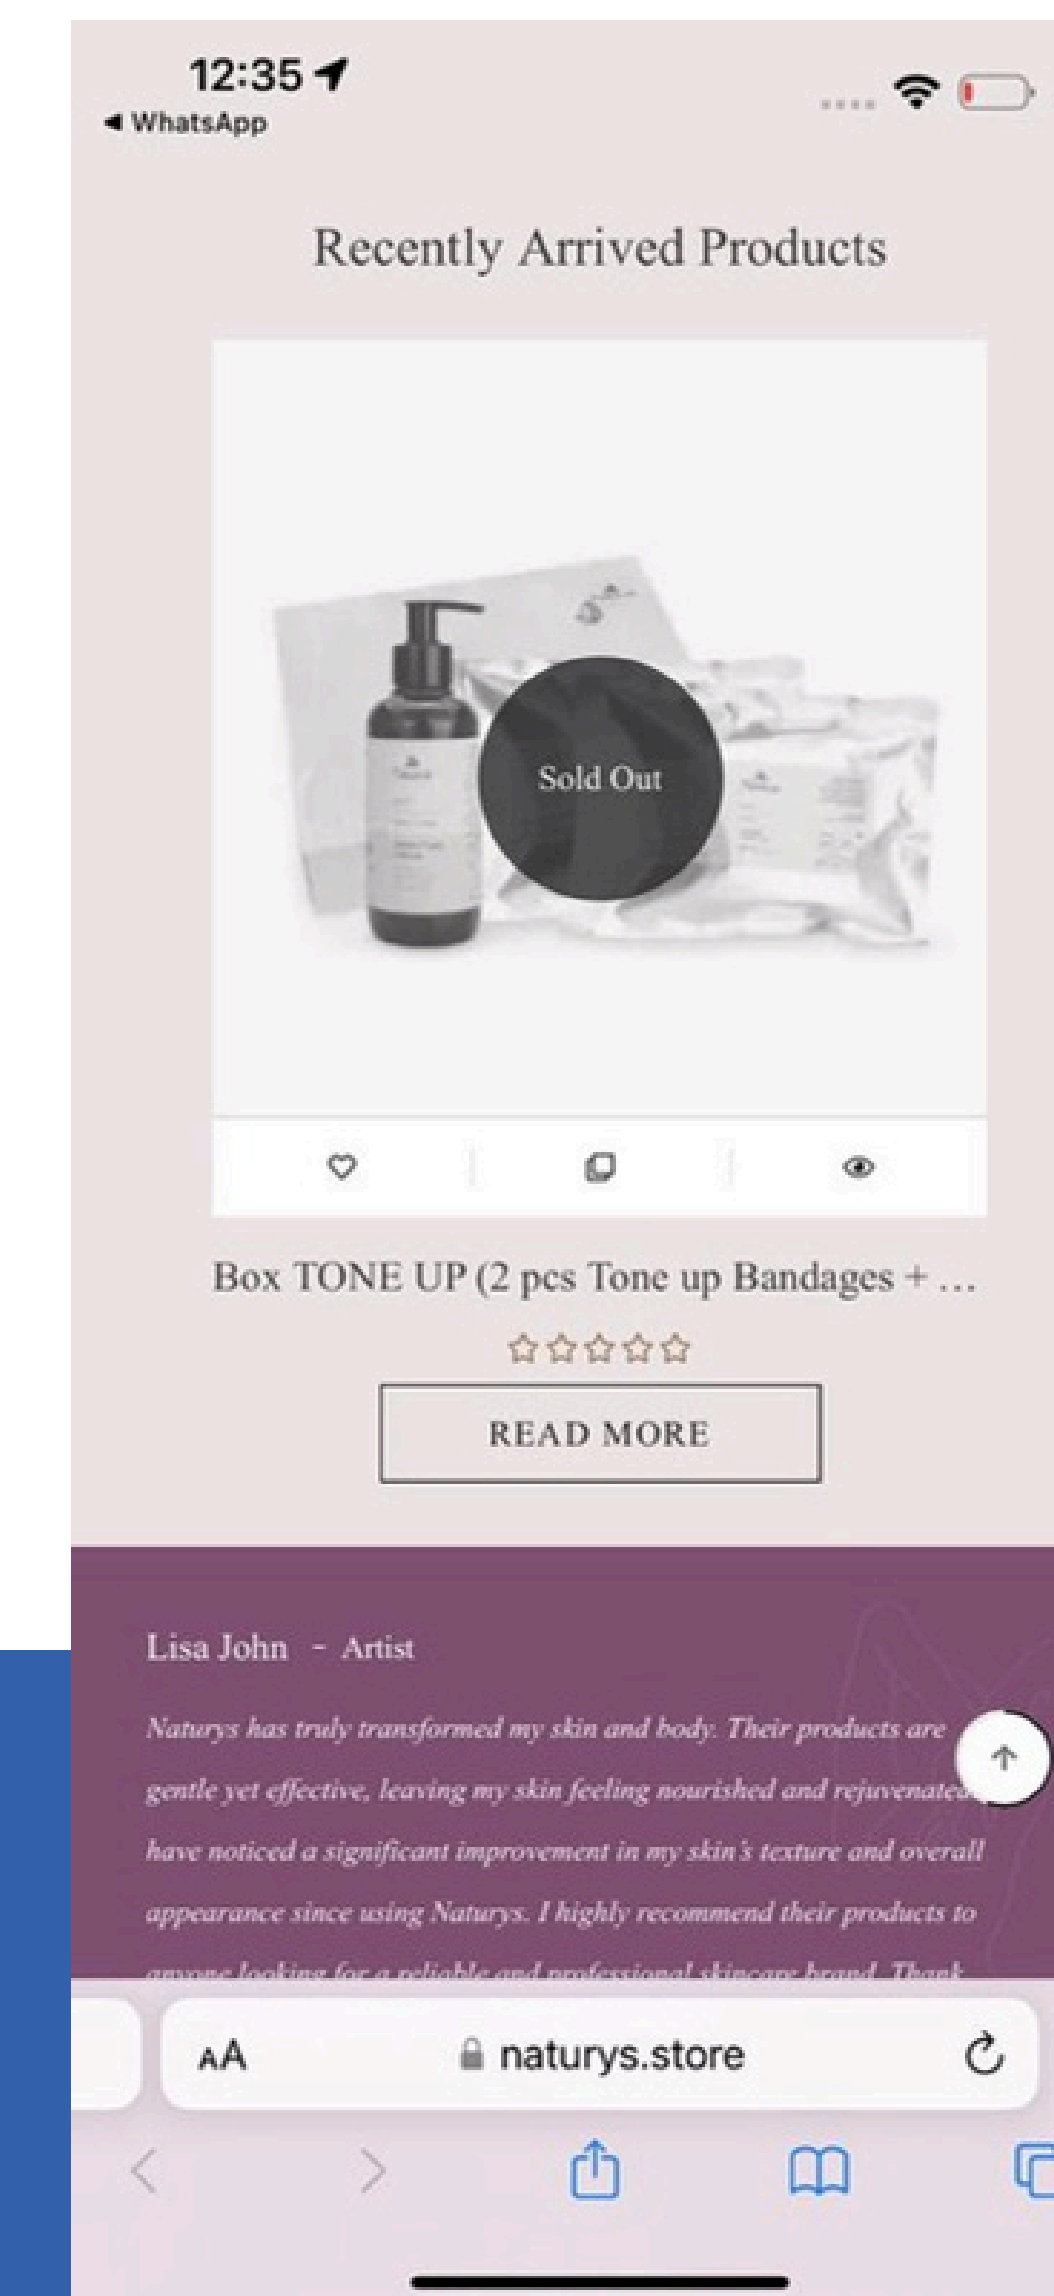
12:35
◂ WhatsApp

Recently Arrived Products

Sold Out

Box TONE UP (2 pcs Tone up Bandages + …

READ MORE

Lisa John - Artist

Naturys has truly transformed my skin and body. Their products are gentle yet effective, leaving my skin feeling nourished and rejuvenated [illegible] have noticed a significant improvement in my skin's texture and overall appearance since using Naturys. I highly recommend their products to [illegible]

AA naturys.store